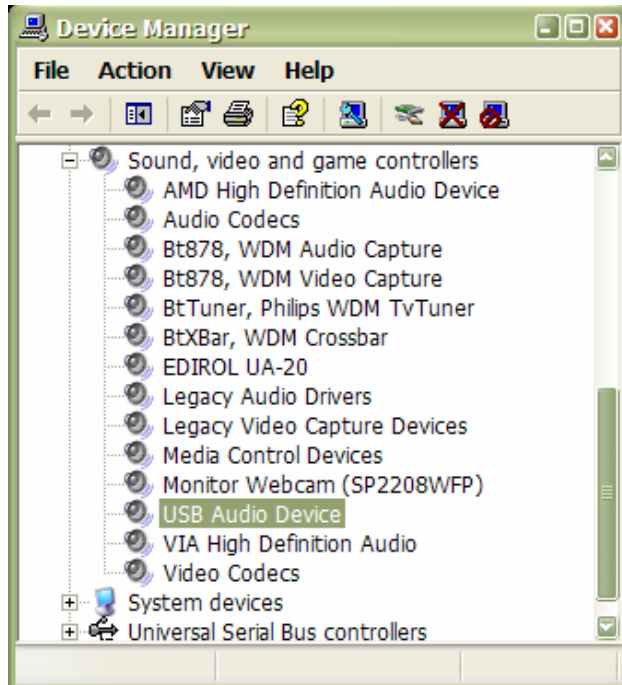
Device Manager

File Action View Help

Sound, video and game controllers
AMD High Definition Audio Device
Audio Codecs
Bt878, WDM Audio Capture
Bt878, WDM Video Capture
BtTuner, Philips WDM TvTuner
BtXBar, WDM Crossbar
EDIROL UA-20
Legacy Audio Drivers
Legacy Video Capture Devices
Media Control Devices
Monitor Webcam (SP2208WFP)
USB Audio Device
VIA High Definition Audio
Video Codecs
System devices
Universal Serial Bus controllers